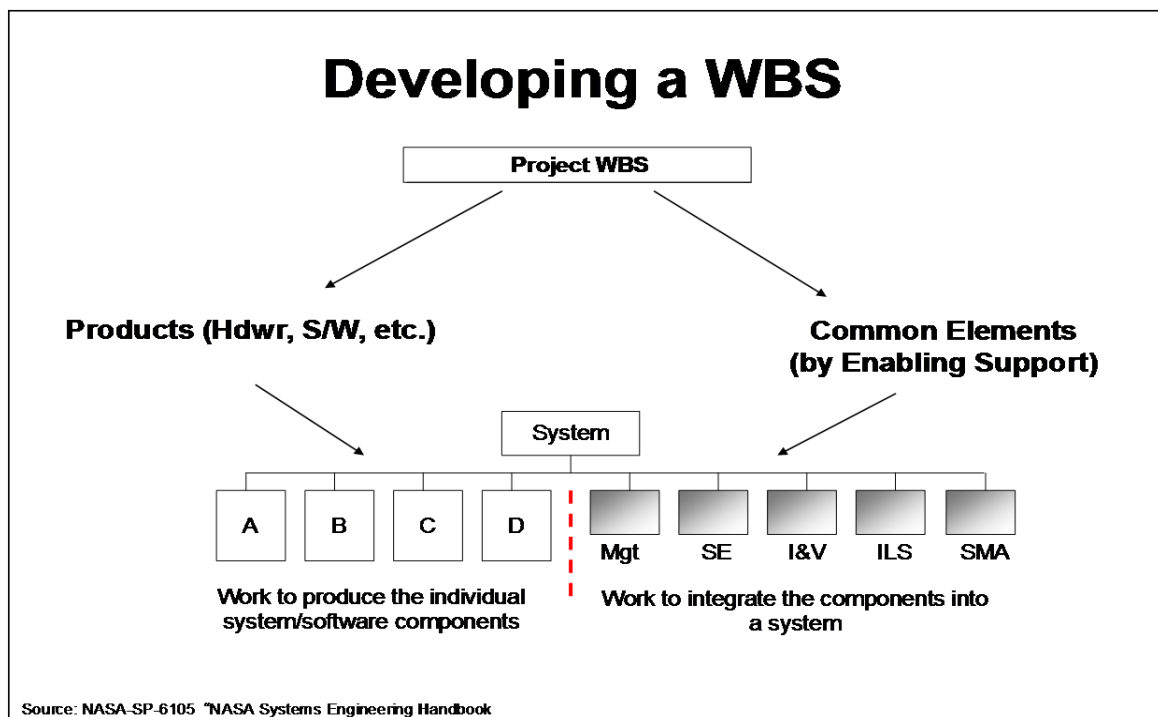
Developing a WBS

Project WBS

Products (Hdwr, S/W, etc.)

Common Elements (by Enabling Support)

System

A

B

C

D

Mgt

SE

I&V

ILS

SMA

Work to produce the individual system/software components

Work to integrate the components into a system

Source: NASA-SP-6105 "NASA Systems Engineering Handbook